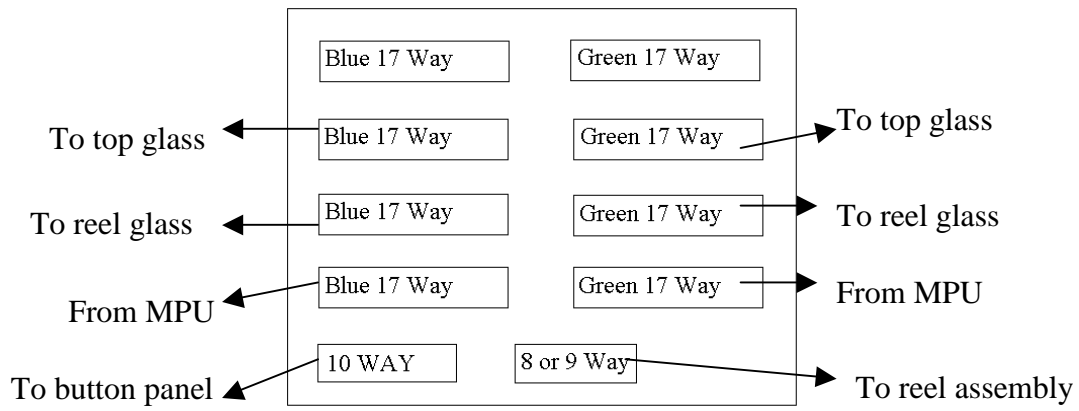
Blue 17 Way
Green 17 Way

To top glass
Blue 17 Way
Green 17 Way
To top glass

To reel glass
Blue 17 Way
Green 17 Way
To reel glass

From MPU
Blue 17 Way
Green 17 Way
From MPU

To button panel
10 WAY
8 or 9 Way
To reel assembly